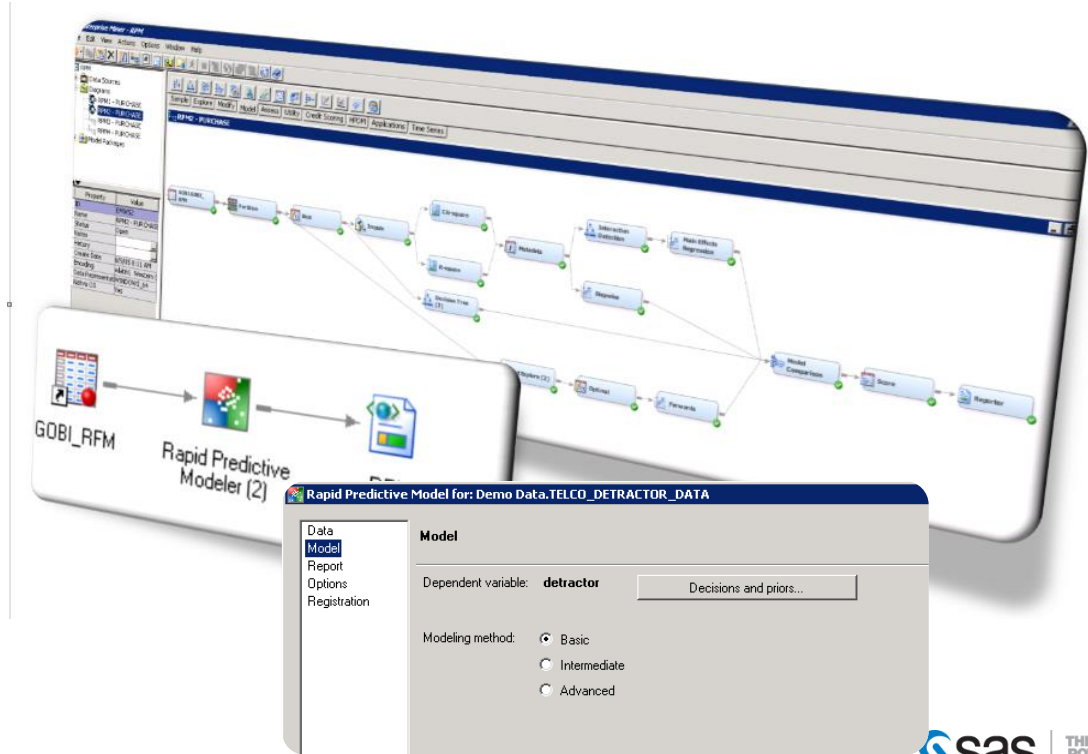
Enterprise Miner - RFM

File Edit View Actions Options Window Help

Data Sources
Diagrams
RFM2 - PURCHASE
RFM2 - PURCHASE
RFM3 - PURCHASE
RFM4 - PURCHASE
Model Packages

Sample Explore Modify Model Assess Utility Credit Scoring HPDM Applications Time Series

RFM2 - PURCHASE

| Property | Value |
|---|---|
| ID | EMWS2 |
| Name | RFM2 - PURCHASE |
| Status | Open |
| Notes | |
| History | |
| Create Date | |
| Encoding | |
| Data Replacement | WINDOWS_64 |
| Native OS | Yes |

Partition
Impute
Chi-square
Metadata
Interaction Detection
Main Effects Regression
R-square
Stepwise
Decision Tree (2)
Model Comparison
Score
Reporter
Neighbors (2)
Optimal
Forwards

GOBI_RFM

Rapid Predictive Modeler (2)

Rapid Predictive Model for: Demo Data.TELCO_DETRACTOR_DATA

Data
Model
Report
Options
Registration

Model

Dependent variable: detractor

Decisions and priors...

Modeling method:
Basic
Intermediate
Advanced

sas THE